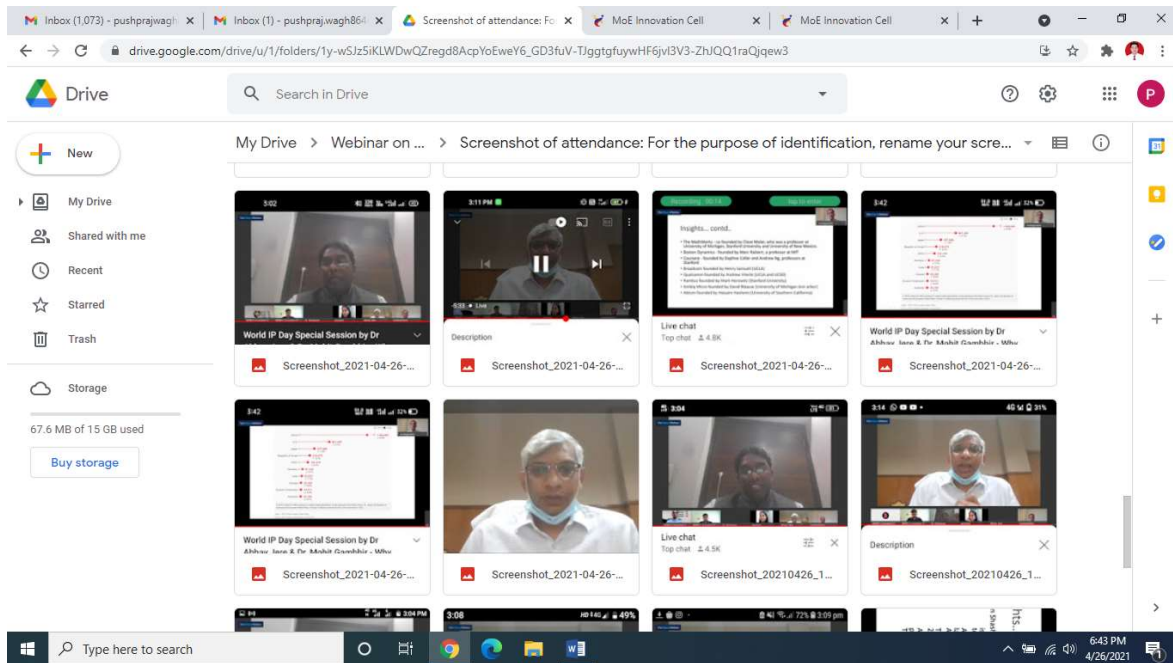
Inbox (1,073) - pushprajwagh
Inbox (1) - pushpraj.wagh864
Screenshot of attendance: Fo
MoE Innovation Cell
MoE Innovation Cell

drive.google.com/drive/u/1/folders/1y-wSJz5iKLWDwQZregd8AcpYoEweY6_GD3fuV-TJggtgfuywHF6jvl3V3-ZhJQQ1raQjqew3

Drive

Search in Drive

New

My Drive

Shared with me

Recent

Starred

Trash

Storage

67.6 MB of 15 GB used

Buy storage

My Drive > Webinar on ... > Screenshot of attendance: For the purpose of identification, rename your scre...

5:02

World IP Day Special Session by Dr

Screenshot_2021-04-26-...

3:11 PM

Description

Screenshot_2021-04-26-...

Insights... contd..

Live chat
Top chat 4.8K

Screenshot_2021-04-26-...

3:42

World IP Day Special Session by Dr Abhay Jere & Dr Mohit Gambhir - Why

Screenshot_2021-04-26-...

3:42

World IP Day Special Session by Dr Abhay Jere & Dr Mohit Gambhir - Why

Screenshot_2021-04-26-...

Screenshot_2021-04-26-...

3:04

Live chat
Top chat 4.5K

Screenshot_20210426_1...

3:14

Description

Screenshot_20210426_1...

3:08

49%

3:09 pm

Type here to search

6:43 PM
4/26/2021